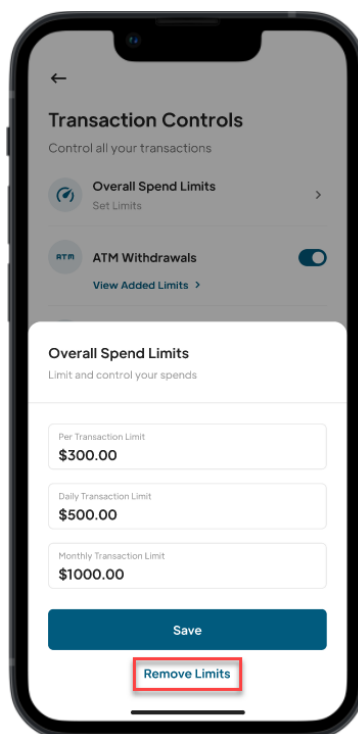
←

Transaction Controls

Control all your transactions

Overall Spend Limits
Set Limits

ATM
ATM Withdrawals
View Added Limits >

Overall Spend Limits
Limit and control your spends

Per Transaction Limit
$300.00

Daily Transaction Limit
$500.00

Monthly Transaction Limit
$1000.00

Save

Remove Limits